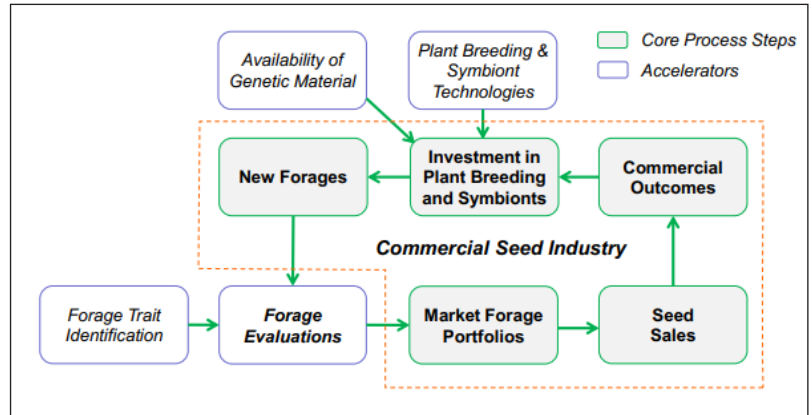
Availability of Genetic Material

Plant Breeding & Symbiont Technologies

Core Process Steps

Accelerators

New Forages

Investment in Plant Breeding and Symbionts

Commercial Outcomes

Commercial Seed Industry

Forage Trait Identification

Forage Evaluations

Market Forage Portfolios

Seed Sales